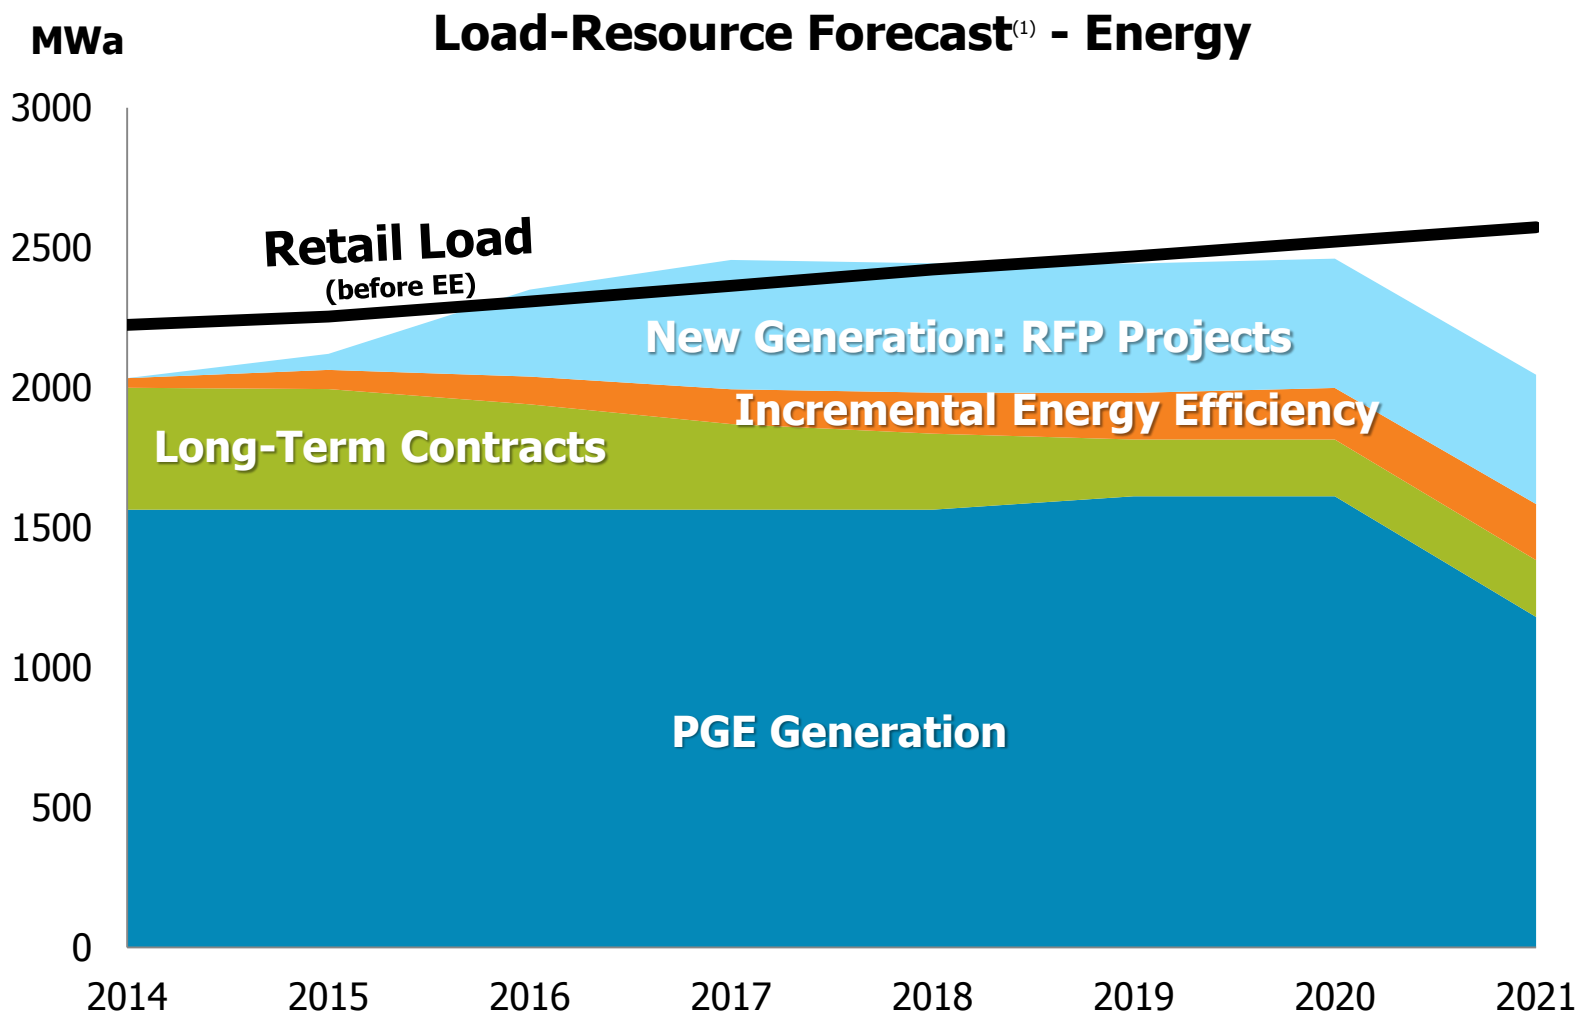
MWa

Load-Resource Forecast$^{(1)}$ - Energy

3000
2500
2000
1500
1000
500
0

Retail Load
(before EE)

New Generation: RFP Projects

Incremental Energy Efficiency

Long-Term Contracts

PGE Generation

2014 2015 2016 2017 2018 2019 2020 2021